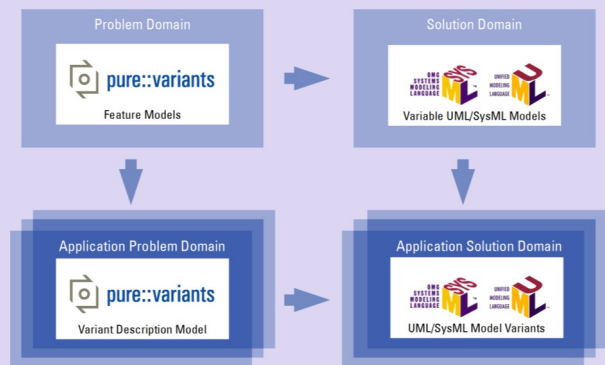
Problem Domain

pure::variants

Feature Models

Solution Domain

OMG SYSTEMS MODELING LANGUAGE SysML

UNIFIED MODELING LANGUAGE UML

Variable UML/SysML Models

Application Problem Domain

pure::variants

Variant Description Model

Application Solution Domain

OMG SYSTEMS MODELING LANGUAGE SysML

UNIFIED MODELING LANGUAGE UML

UML/SysML Model Variants